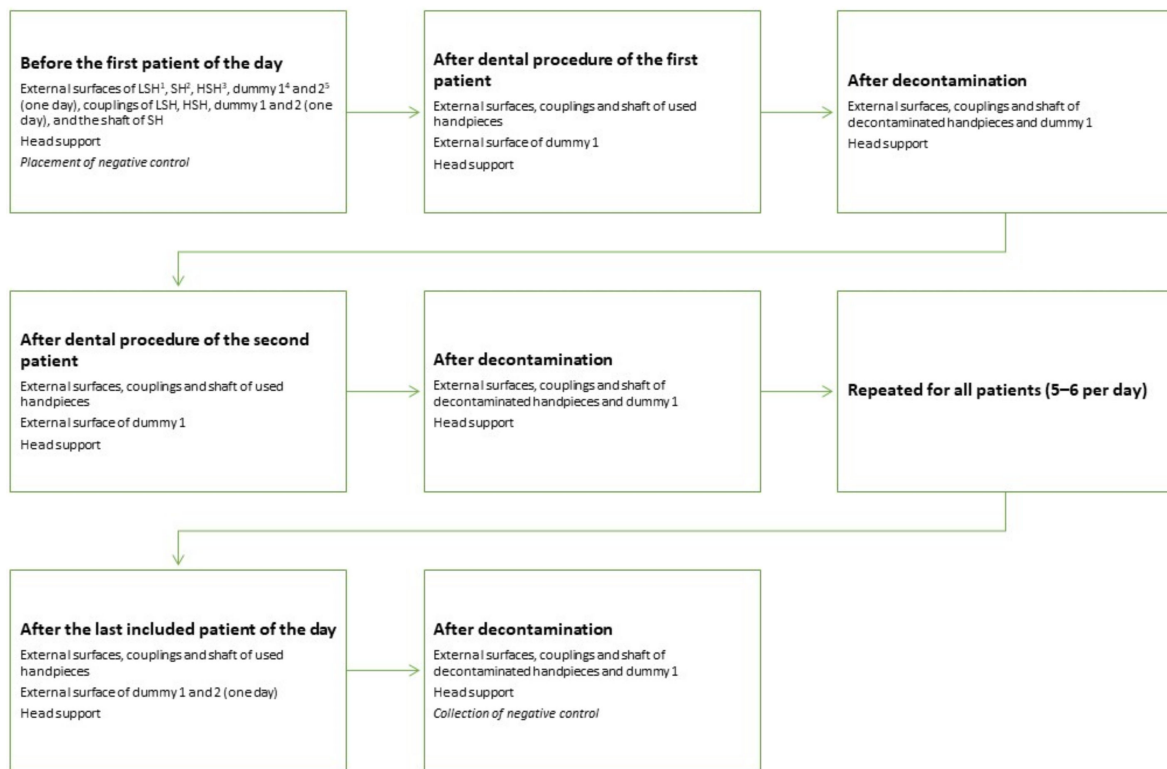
**Before the first patient of the day**

External surfaces of LSH$^1$, SH$^2$, HSH$^3$, dummy 1$^4$ and 2$^5$ (one day), couplings of LSH, HSH, dummy 1 and 2 (one day), and the shaft of SH

Head support

*Placement of negative control*

**After dental procedure of the first patient**

External surfaces, couplings and shaft of used handpieces

External surface of dummy 1

Head support

**After decontamination**

External surfaces, couplings and shaft of decontaminated handpieces and dummy 1

Head support

**After dental procedure of the second patient**

External surfaces, couplings and shaft of used handpieces

External surface of dummy 1

Head support

**After decontamination**

External surfaces, couplings and shaft of decontaminated handpieces and dummy 1

Head support

**Repeated for all patients (5–6 per day)**

**After the last included patient of the day**

External surfaces, couplings and shaft of used handpieces

External surface of dummy 1 and 2 (one day)

Head support

**After decontamination**

External surfaces, couplings and shaft of decontaminated handpieces and dummy 1

Head support

*Collection of negative control*